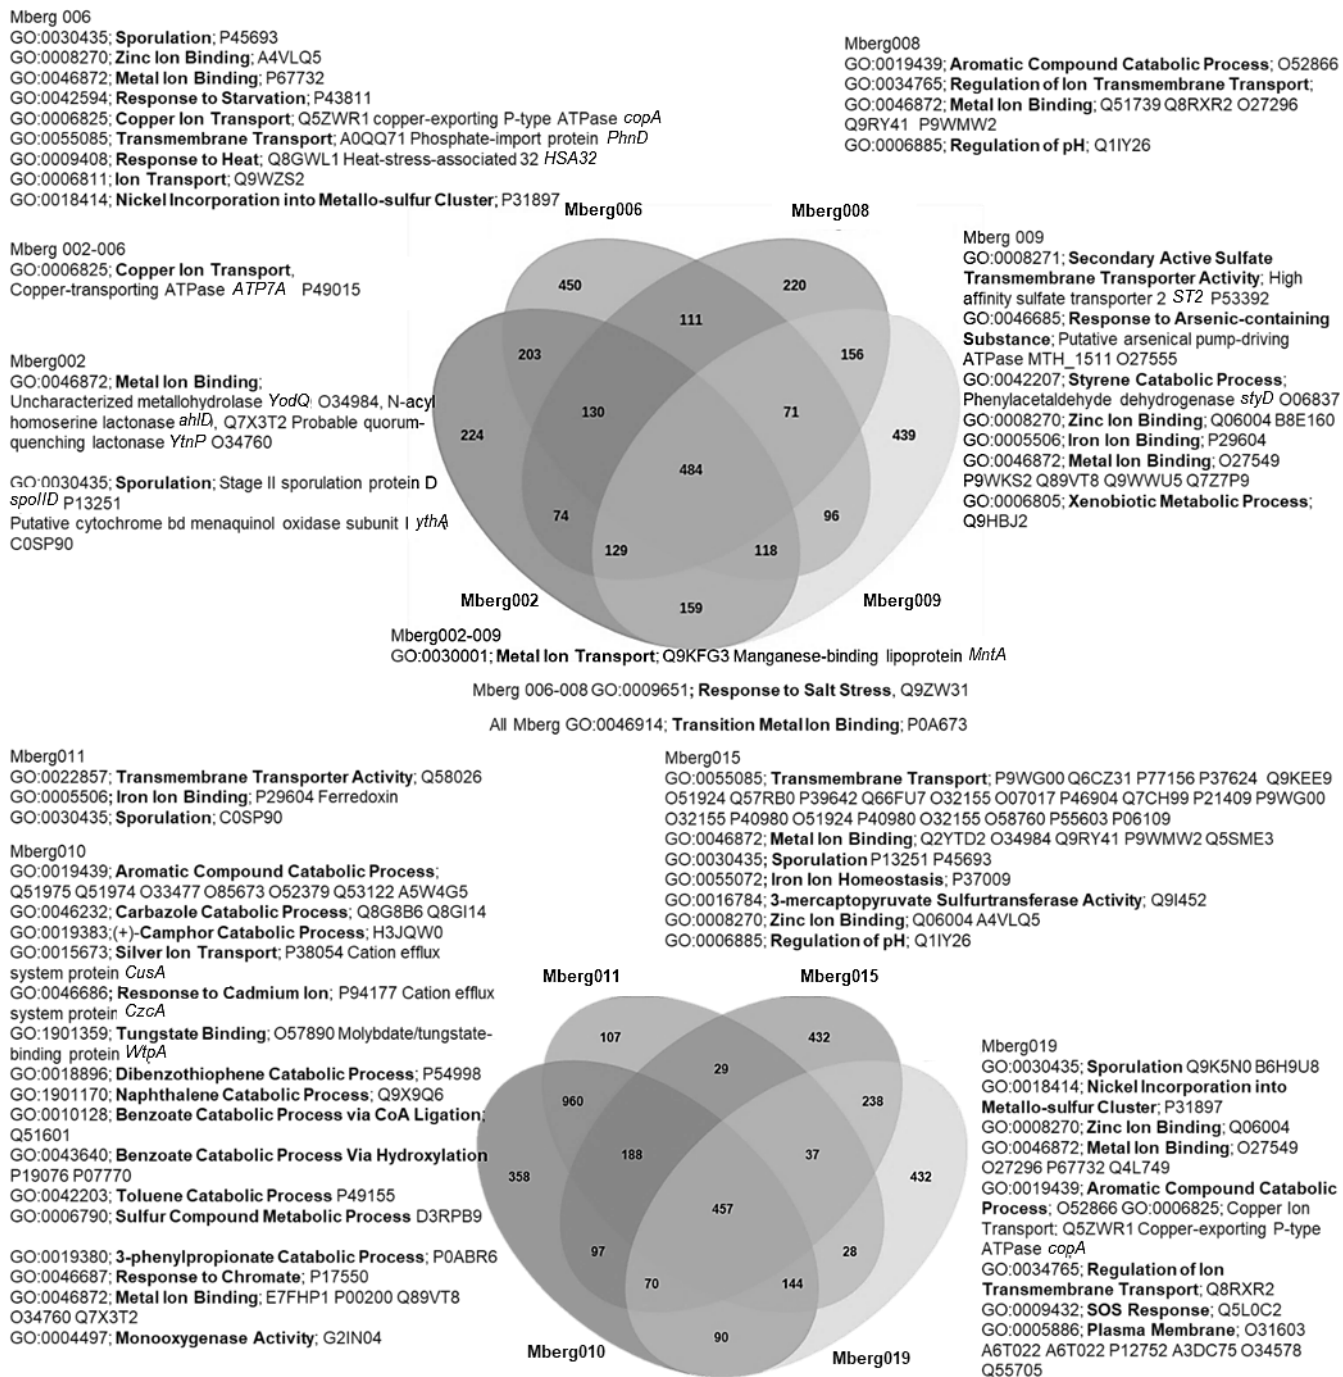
Mberg 006
GO:0030435; **Sporulation**; P45693
GO:0008270; **Zinc Ion Binding**; A4VLQ5
GO:0046872; **Metal Ion Binding**; P67732
GO:0042594; **Response to Starvation**; P43811
GO:0006825; **Copper Ion Transport**; Q5ZWR1 copper-exporting P-type ATPase *copA*
GO:0055085; **Transmembrane Transport**; A0QQ71 Phosphate-import protein *PhnD*
GO:0009408; **Response to Heat**; Q8GWL1 Heat-stress-associated 32 *HSA32*
GO:0006811; **Ion Transport**; Q9WZS2
GO:0018414; **Nickel Incorporation into Metallo-sulfur Cluster**; P31897

Mberg008
GO:0019439; **Aromatic Compound Catabolic Process**; O52866
GO:0034765; **Regulation of Ion Transmembrane Transport**;
GO:0046872; **Metal Ion Binding**; Q51739 Q8RXR2 O27296 Q9RY41 P9WMW2
GO:0006885; **Regulation of pH**; Q1IY26

Mberg006
Mberg008

Mberg 002-006
GO:0006825; **Copper Ion Transport**, Copper-transporting ATPase *ATP7A* P49015

Mberg 009
GO:0008271; **Secondary Active Sulfate Transmembrane Transporter Activity**; High affinity sulfate transporter 2 *ST2* P53392
GO:0046685; **Response to Arsenic-containing Substance**; Putative arsenical pump-driving ATPase MTH_1511 O27555
GO:0042207; **Styrene Catabolic Process**; Phenylacetaldehyde dehydrogenase *styD* O06837
GO:0008270; **Zinc Ion Binding**; Q06004 B8E160
GO:0005506; **Iron Ion Binding**; P29604
GO:0046872; **Metal Ion Binding**; O27549 P9WKS2 Q89VT8 Q9WWU5 Q7Z7P9
GO:0006805; **Xenobiotic Metabolic Process**; Q9HBJ2

Mberg002
GO:0046872; **Metal Ion Binding**; Uncharacterized metallohydrolase *YodQ* O34984, N-acyl homoserine lactonase *ahlD*, Q7X3T2 Probable quorum-quenching lactonase *YtnP* O34760

GO:0030435; **Sporulation**; Stage II sporulation protein D *spoIID* P13251
Putative cytochrome bd menaquinol oxidase subunit I *ythA* C0SP90

450
220
111
203
156
130
71
224
439
484
74
96
129
118
159

Mberg002
Mberg009

Mberg002-009
GO:0030001; **Metal Ion Transport**; Q9KFG3 Manganese-binding lipoprotein *MntA*

Mberg 006-008 GO:0009651; **Response to Salt Stress**, Q9ZW31

All Mberg GO:0046914; **Transition Metal Ion Binding**; P0A673

Mberg011
GO:0022857; **Transmembrane Transporter Activity**; Q58026
GO:0005506; **Iron Ion Binding**; P29604 Ferredoxin
GO:0030435; **Sporulation**; C0SP90

Mberg010
GO:0019439; **Aromatic Compound Catabolic Process**; Q51975 Q51974 O33477 O85673 O52379 Q53122 A5W4G5
GO:0046232; **Carbazole Catabolic Process**; Q8G8B6 Q8GI14
GO:0019383;**(+)-Camphor Catabolic Process**; H3JQW0
GO:0015673; **Silver Ion Transport**; P38054 Cation efflux system protein *CusA*
GO:0046686; **Response to Cadmium Ion**; P94177 Cation efflux system protein *CzcA*
GO:1901359; **Tungstate Binding**; O57890 Molybdate/tungstate-binding protein *WtpA*
GO:0018896; **Dibenzothiophene Catabolic Process**; P54998
GO:1901170; **Naphthalene Catabolic Process**; Q9X9Q6
GO:0010128; **Benzoate Catabolic Process via CoA Ligation**; Q51601
GO:0043640; **Benzoate Catabolic Process Via Hydroxylation** P19076 P07770
GO:0042203; **Toluene Catabolic Process** P49155
GO:0006790; **Sulfur Compound Metabolic Process** D3RPB9

GO:0019380; **3-phenylpropionate Catabolic Process**; P0ABR6
GO:0046687; **Response to Chromate**; P17550
GO:0046872; **Metal Ion Binding**; E7FHP1 P00200 Q89VT8 O34760 Q7X3T2
GO:0004497; **Monooxygenase Activity**; G2IN04

Mberg015
GO:0055085; **Transmembrane Transport**; P9WG00 Q6CZ31 P77156 P37624 Q9KEE9 O51924 Q57RB0 P39642 Q66FU7 O32155 O07017 P46904 Q7CH99 P21409 P9WG00 O32155 P40980 O51924 P40980 O32155 O58760 P55603 P06109
GO:0046872; **Metal Ion Binding**; Q2YTD2 O34984 Q9RY41 P9WMW2 Q5SME3
GO:0030435; **Sporulation** P13251 P45693
GO:0055072; **Iron Ion Homeostasis**; P37009
GO:0016784; **3-mercaptopyruvate Sulfurtransferase Activity**; Q9I452
GO:0008270; **Zinc Ion Binding**; Q06004 A4VLQ5
GO:0006885; **Regulation of pH**; Q1IY26

Mberg011
Mberg015

Mberg019
GO:0030435; **Sporulation** Q9K5N0 B6H9U8
GO:0018414; **Nickel Incorporation into Metallo-sulfur Cluster**; P31897
GO:0008270; **Zinc Ion Binding**; Q06004
GO:0046872; **Metal Ion Binding**; O27549 O27296 P67732 Q4L749
GO:0019439; **Aromatic Compound Catabolic Process**; O52866 GO:0006825; Copper Ion Transport; Q5ZWR1 Copper-exporting P-type ATPase *copA*
GO:0034765; **Regulation of Ion Transmembrane Transport**; Q8RXR2
GO:0009432; **SOS Response**; Q5L0C2
GO:0005886; **Plasma Membrane**; O31603 A6T022 A6T022 P12752 A3DC75 O34578 Q55705

107
432
29
960
238
188
37
358
432
457
97
28
70
144
90

Mberg010
Mberg019